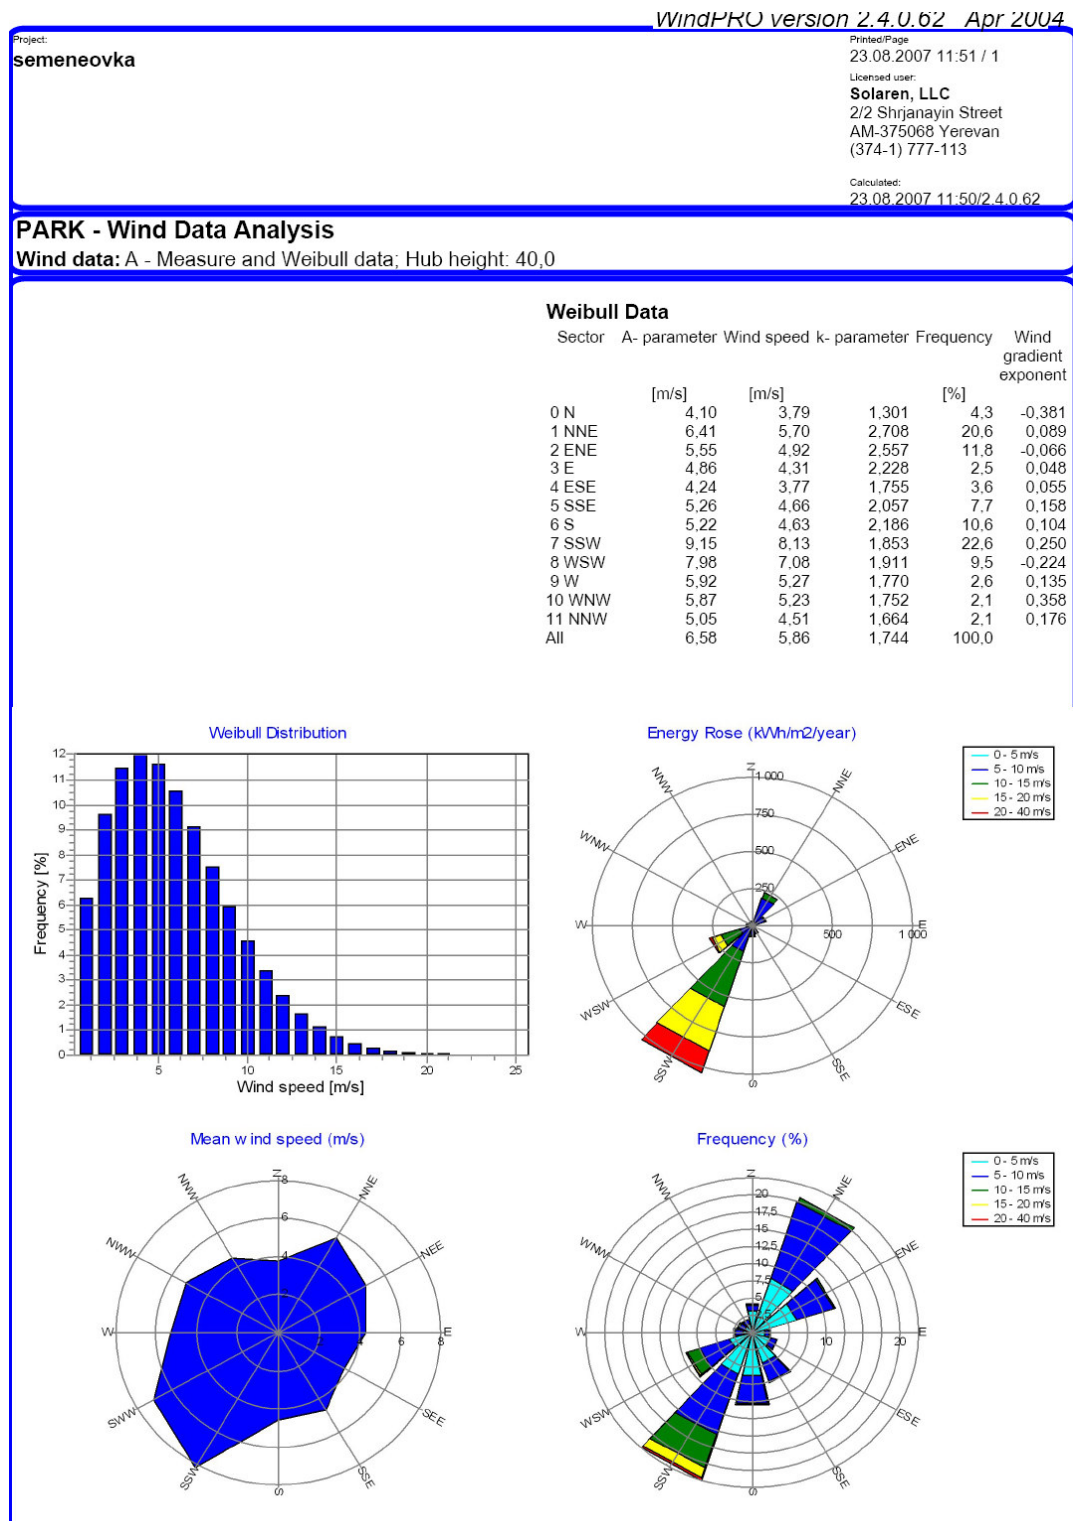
WindPRO version 2.4.0.62 Apr 2004

Project:
semeneovka

Printed/Page
23.08.2007 11:51 / 1
Licensed user:
Solaren, LLC
2/2 Shrjanayin Street
AM-375068 Yerevan
(374-1) 777-113

Calculated:
23.08.2007 11:50/2.4.0.62

PARK - Wind Data Analysis
Wind data: A - Measure and Weibull data; Hub height: 40,0

Weibull Data

| Sector | A- parameter | Wind speed | k- parameter | Frequency | Wind gradient exponent |
|---|---|---|---|---|---|
| | [m/s] | [m/s] | | [%] | |
| 0 N | 4,10 | 3,79 | 1,301 | 4,3 | -0,381 |
| 1 NNE | 6,41 | 5,70 | 2,708 | 20,6 | 0,089 |
| 2 ENE | 5,55 | 4,92 | 2,557 | 11,8 | -0,066 |
| 3 E | 4,86 | 4,31 | 2,228 | 2,5 | 0,048 |
| 4 ESE | 4,24 | 3,77 | 1,755 | 3,6 | 0,055 |
| 5 SSE | 5,26 | 4,66 | 2,057 | 7,7 | 0,158 |
| 6 S | 5,22 | 4,63 | 2,186 | 10,6 | 0,104 |
| 7 SSW | 9,15 | 8,13 | 1,853 | 22,6 | 0,250 |
| 8 WSW | 7,98 | 7,08 | 1,911 | 9,5 | -0,224 |
| 9 W | 5,92 | 5,27 | 1,770 | 2,6 | 0,135 |
| 10 WNW | 5,87 | 5,23 | 1,752 | 2,1 | 0,358 |
| 11 NNW | 5,05 | 4,51 | 1,664 | 2,1 | 0,176 |
| All | 6,58 | 5,86 | 1,744 | 100,0 | |

Weibull Distribution
Frequency [%]
12 11 10 9 8 7 6 5 4 3 2 1 0
5 10 15 20 25
Wind speed [m/s]

Energy Rose (kWh/m2/year)
N NNW NNE WNW ENE W E WSW ESE SSW SSE S
1 000 750 500 250 500 1 000

0 - 5 m/s
5 - 10 m/s
10 - 15 m/s
15 - 20 m/s
20 - 40 m/s

Mean w ind speed (m/s)
N NNW NNE NWW NEE W E SWW SEE SSW SSE S
8 6 4 2 6 8

Frequency (%)
N NNW NNE WNW ENE W E WSW ESE SSW SSE S
20 17,5 15 12,5 10 7,5 5 10 20

0 - 5 m/s
5 - 10 m/s
10 - 15 m/s
15 - 20 m/s
20 - 40 m/s